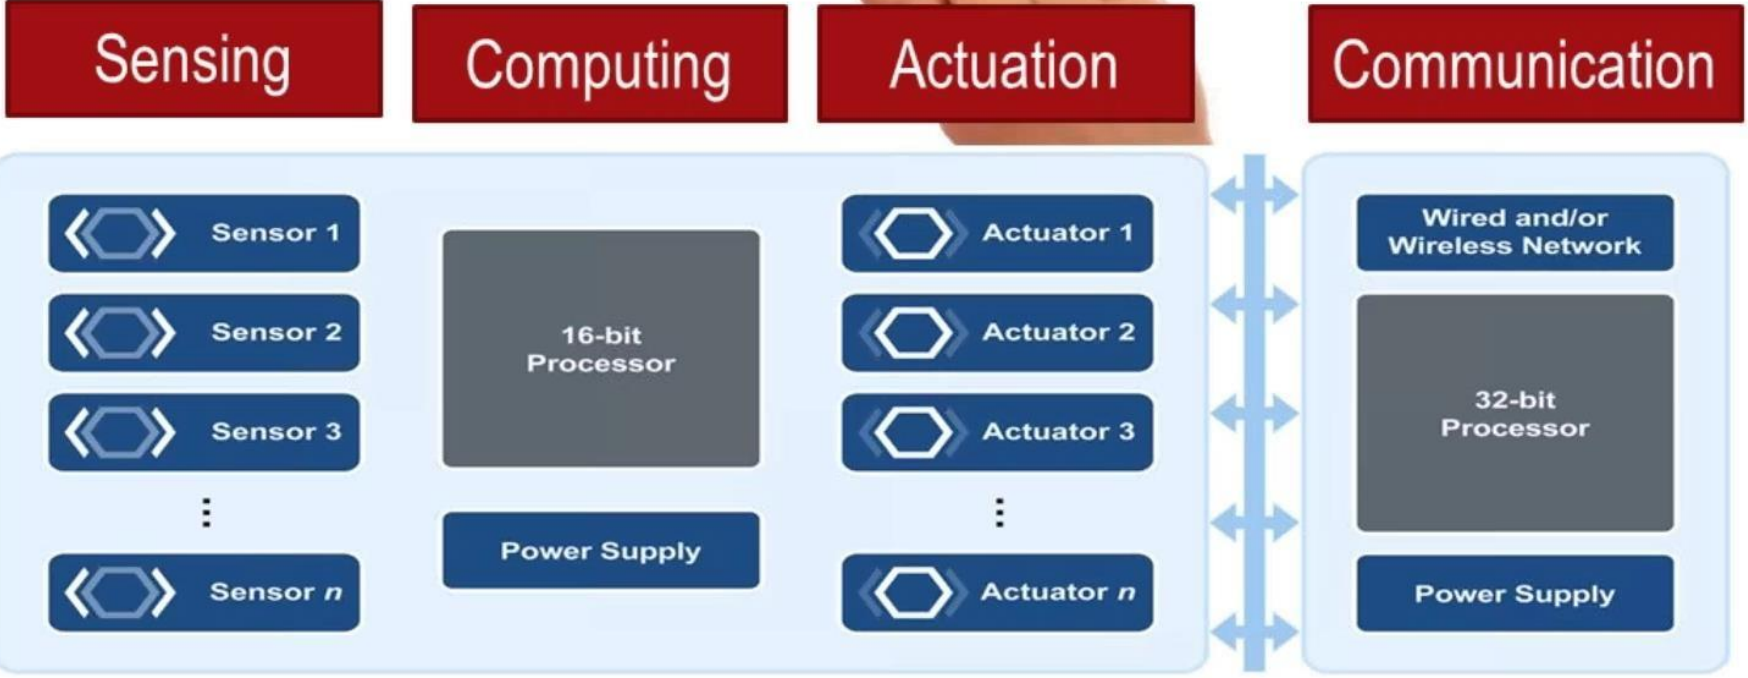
Sensing

Computing

Actuation

Communication

Sensor 1

Sensor 2

Sensor 3

⋮

Sensor *n*

16-bit Processor

Power Supply

Actuator 1

Actuator 2

Actuator 3

⋮

Actuator *n*

Wired and/or Wireless Network

32-bit Processor

Power Supply